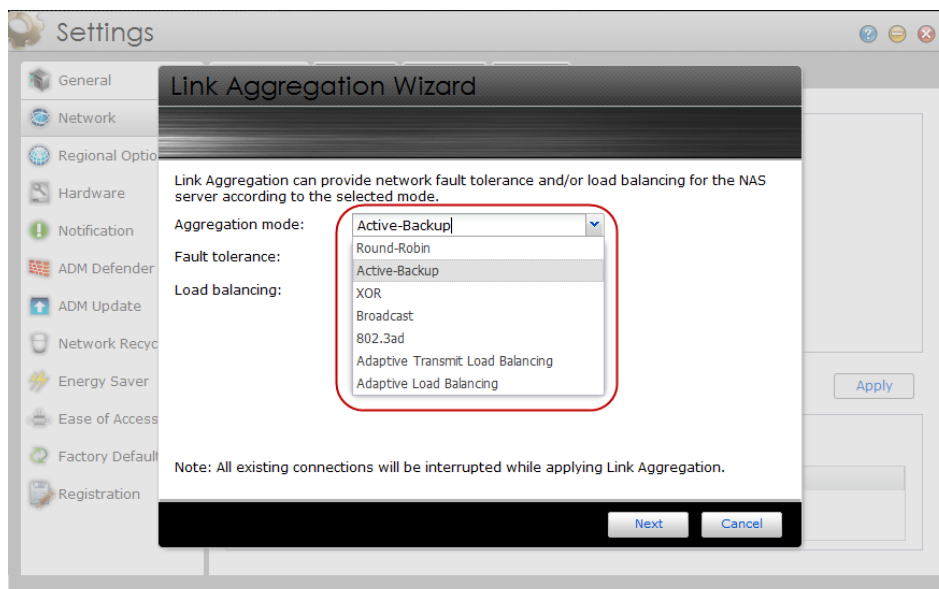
Settings

General
Network
Regional Optio
Hardware
Notification
ADM Defender
ADM Update
Network Recyc
Energy Saver
Ease of Access
Factory Default
Registration

Link Aggregation Wizard

Link Aggregation can provide network fault tolerance and/or load balancing for the NAS server according to the selected mode.

Aggregation mode: Active-Backup

Fault tolerance:

Load balancing:

Round-Robin
Active-Backup
XOR
Broadcast
802.3ad
Adaptive Transmit Load Balancing
Adaptive Load Balancing

Apply

Note: All existing connections will be interrupted while applying Link Aggregation.

Next Cancel